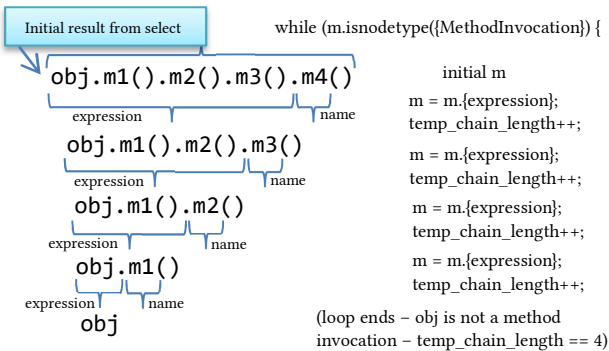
Initial result from select

while (m.isnodetype({MethodInvocation}) {

obj.m1().m2().m3().m4()

expression

name

initial m

m = m.{expression};
temp_chain_length++;

obj.m1().m2().m3()

expression

name

m = m.{expression};
temp_chain_length++;

obj.m1().m2()

expression

name

m = m.{expression};
temp_chain_length++;

obj.m1()

expression

name

m = m.{expression};
temp_chain_length++;

obj

(loop ends – obj is not a method invocation – temp_chain_length == 4)